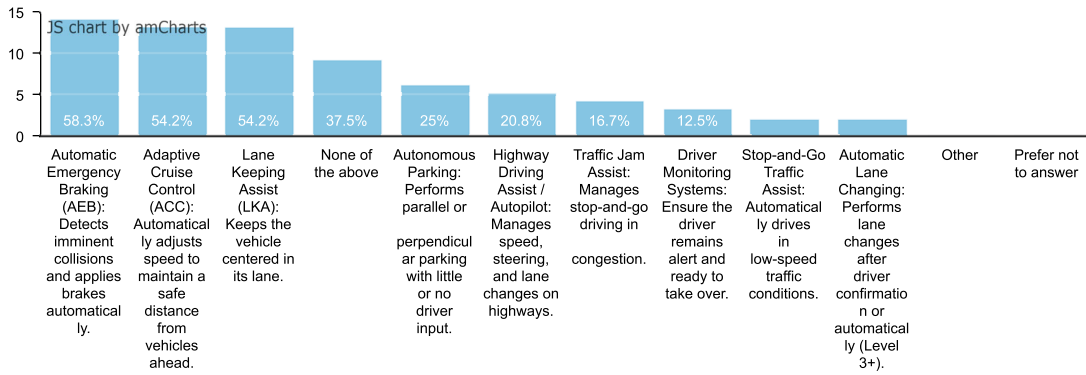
15
10
5
0

JS chart by amCharts

58.3%
54.2%
54.2%
37.5%
25%
20.8%
16.7%
12.5%

Automatic Emergency Braking (AEB): Detects imminent collisions and applies brakes automatically.

Adaptive Cruise Control (ACC): Automatically adjusts speed to maintain a safe distance from vehicles ahead.

Lane Keeping Assist (LKA): Keeps the vehicle centered in its lane.

None of the above

Autonomous Parking: Performs parallel or

perpendicular parking with little or no driver input.

Highway Driving Assist / Autopilot: Manages speed, steering, and lane changes on highways.

Traffic Jam Assist: Manages stop-and-go driving in

congestion.

Driver Monitoring Systems: Ensure the driver remains alert and ready to take over.

Stop-and-Go Traffic Assist: Automatically drives in low-speed traffic conditions.

Automatic Lane Changing: Performs lane changes after driver confirmation or automatically (Level 3+).

Other

Prefer not to answer